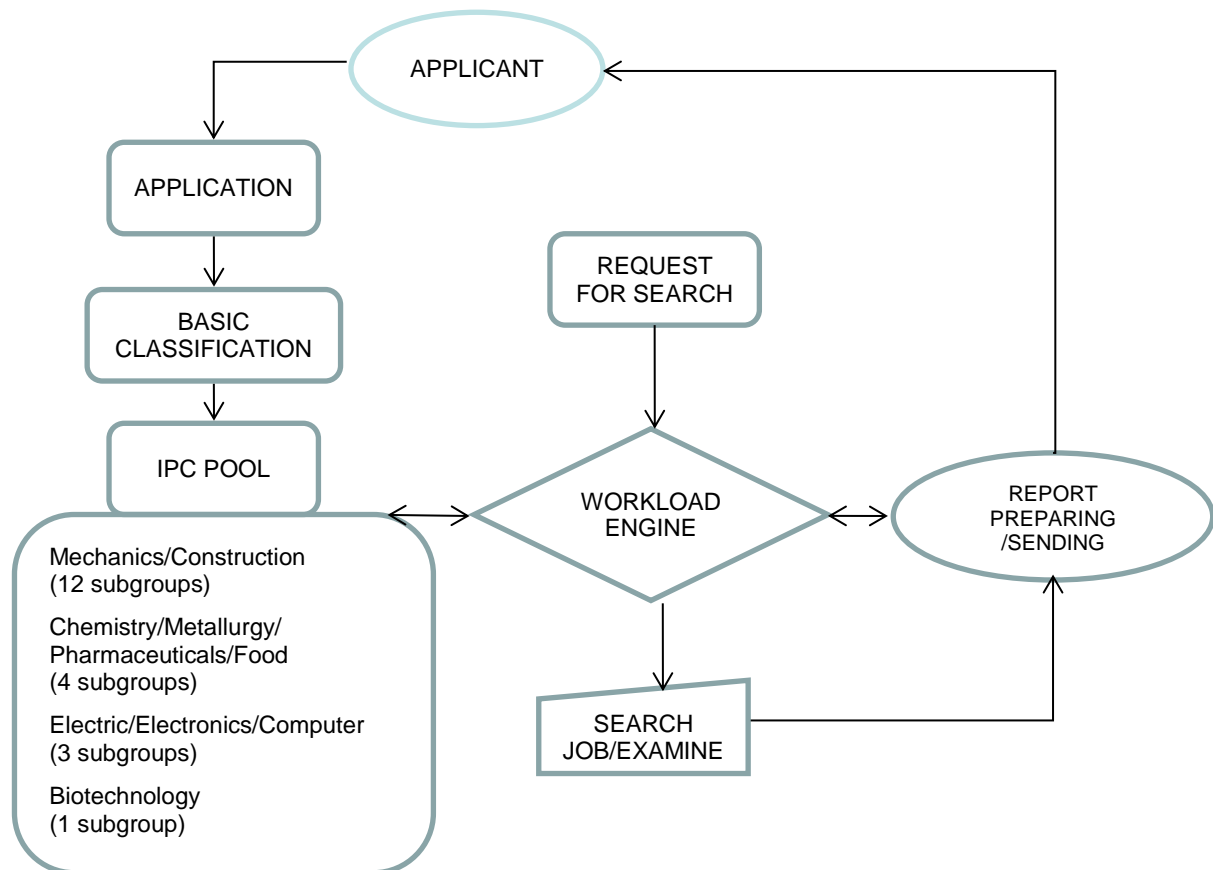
APPLICANT

APPLICATION

BASIC CLASSIFICATION

IPC POOL

Mechanics/Construction (12 subgroups)

Chemistry/Metallurgy/ Pharmaceuticals/Food (4 subgroups)

Electric/Electronics/Computer (3 subgroups)

Biotechnology (1 subgroup)

REQUEST FOR SEARCH

WORKLOAD ENGINE

SEARCH JOB/EXAMINE

REPORT PREPARING /SENDING